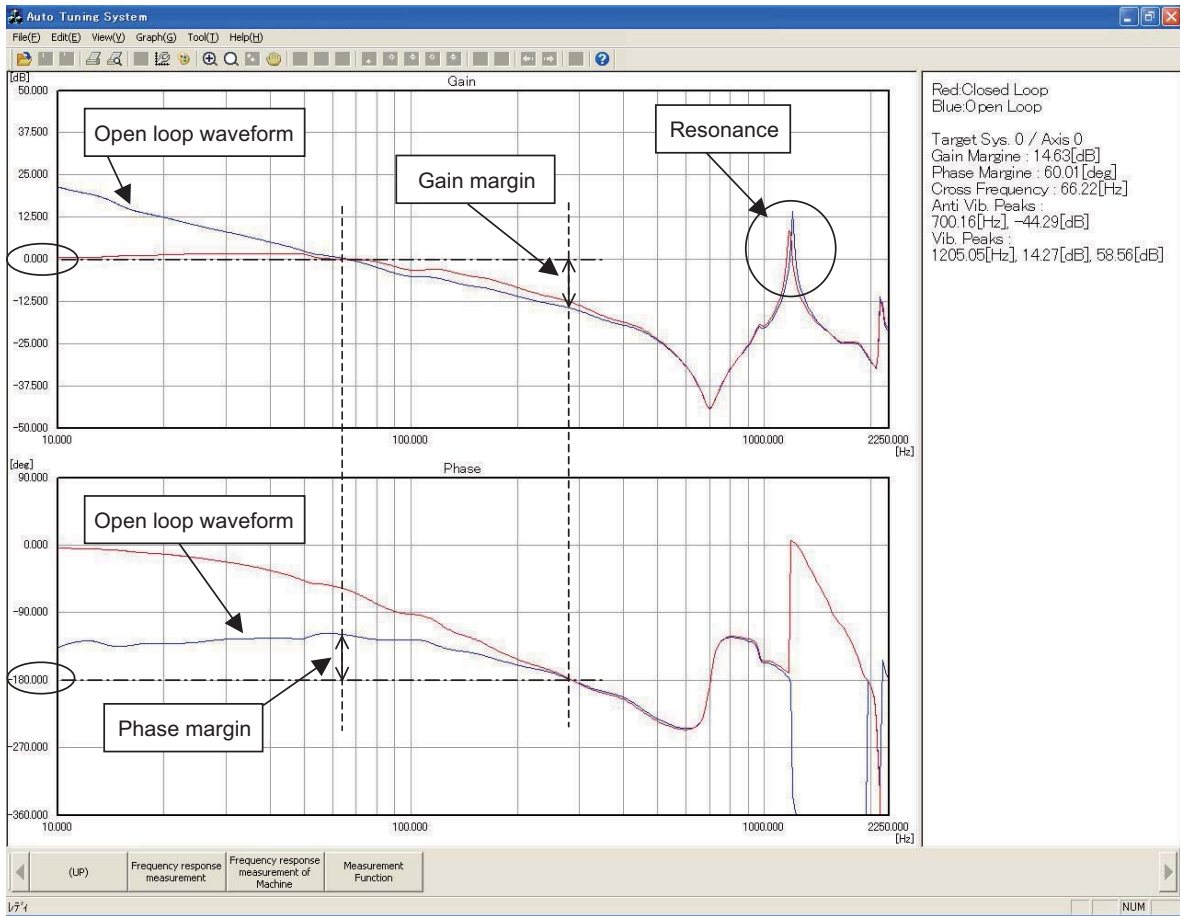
Auto Tuning System

File(F) Edit(E) View(V) Graph(G) Tool(T) Help(H)

[dB]

Gain

50.000

37.500

25.000

12.500

0.000

-12.500

-25.000

-37.500

-50.000

10.000

100.000

1000.000

2250.000

[Hz]

Open loop waveform

Gain margin

Resonance

[deg]

Phase

90.000

0.000

-90.000

-180.000

-270.000

-360.000

10.000

100.000

1000.000

2250.000

[Hz]

Open loop waveform

Phase margin

Red:Closed Loop
Blue:Open Loop

Target Sys. 0 / Axis 0
Gain Margine : 14.63[dB]
Phase Margine : 60.01[deg]
Cross Frequency : 66.22[Hz]
Anti Vib. Peaks :
700.16[Hz], -44.29[dB]
Vib. Peaks :
1205.05[Hz], 14.27[dB], 58.56[dB]

(UP)

Frequency response measurement

Frequency response measurement of Machine

Measurement Function

ﾚﾃﾞｨ

NUM